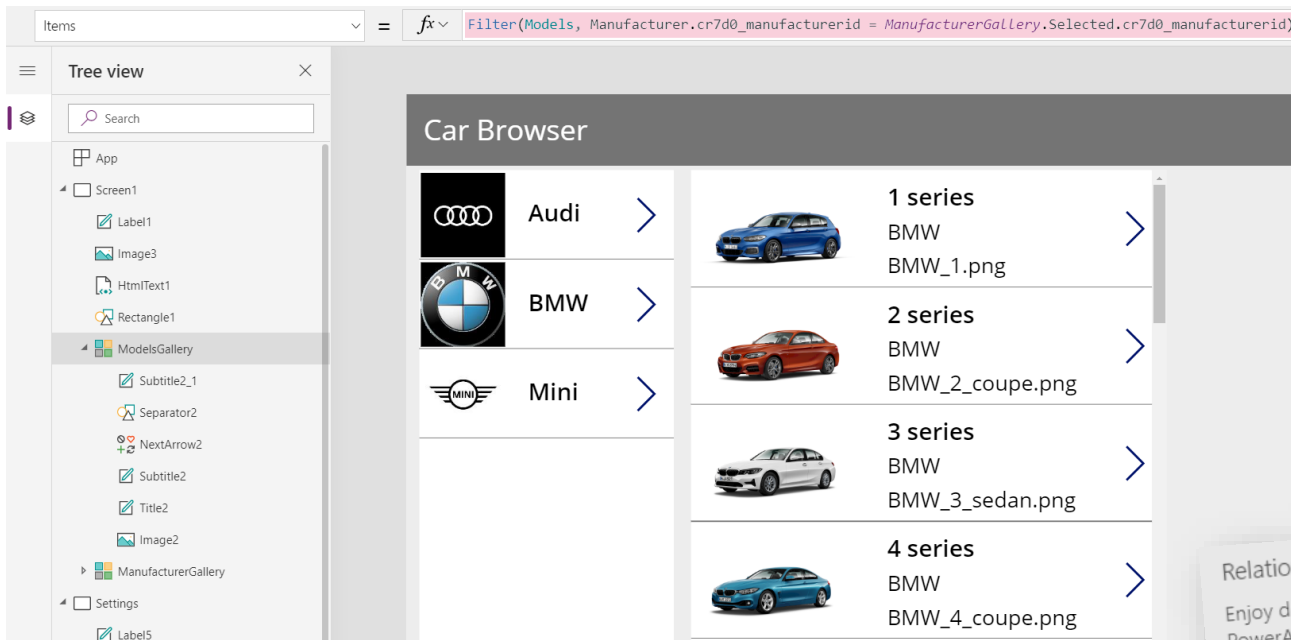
Items

=

$fx$

Filter(Models, Manufacturer.cr7d0_manufacturerid = ManufacturerGallery.Selected.cr7d0_manufacturerid)

Tree view

Search

App

Screen1

Label1

Image3

HtmlText1

Rectangle1

ModelsGallery

Subtitle2_1

Separator2

NextArrow2

Subtitle2

Title2

Image2

ManufacturerGallery

Settings

Label5

Car Browser

Audi

BMW

Mini

1 series
BMW
BMW_1.png

2 series
BMW
BMW_2_coupe.png

3 series
BMW
BMW_3_sedan.png

4 series
BMW
BMW_4_coupe.png

Relatio

Enjoy d

PowerA